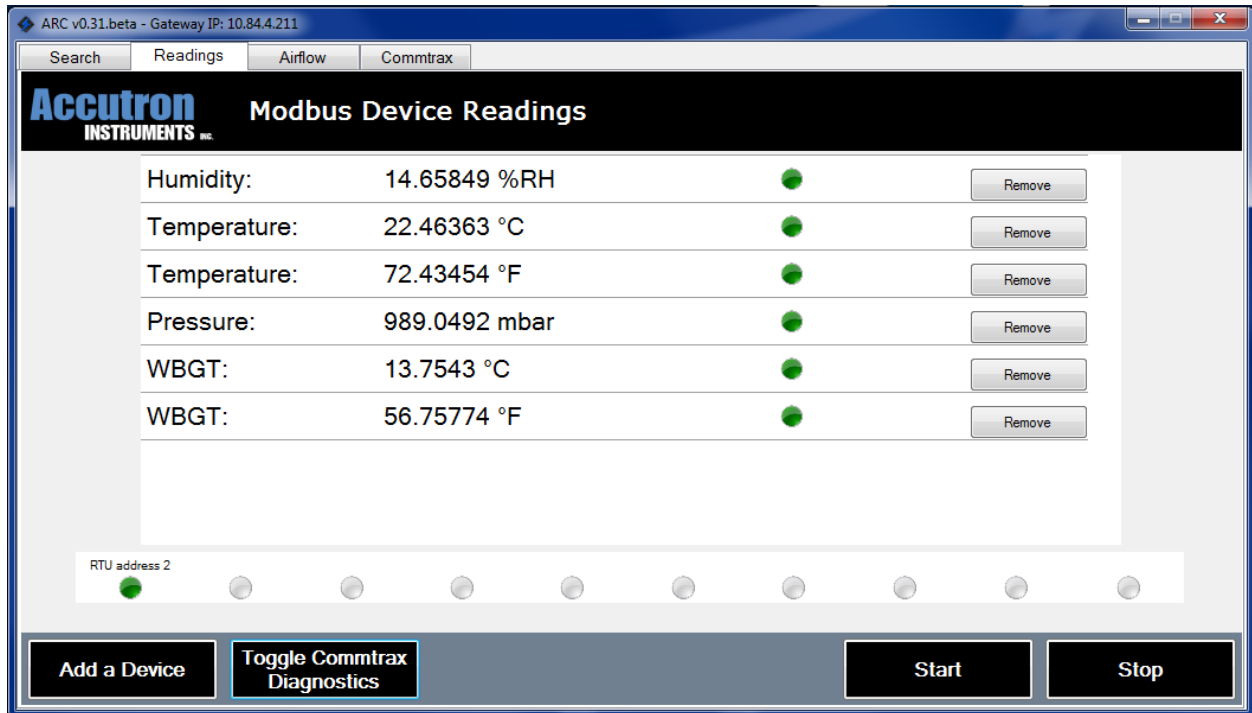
ARC v0.31.beta - Gateway IP: 10.84.4.211

Search | Readings | Airflow | Commtrax

Accutron INSTRUMENTS INC.

Modbus Device Readings

Humidity: 14.65849 %RH Remove

Temperature: 22.46363 °C Remove

Temperature: 72.43454 °F Remove

Pressure: 989.0492 mbar Remove

WBGT: 13.7543 °C Remove

WBGT: 56.75774 °F Remove

RTU address 2

Add a Device

Toggle Commtrax Diagnostics

Start

Stop